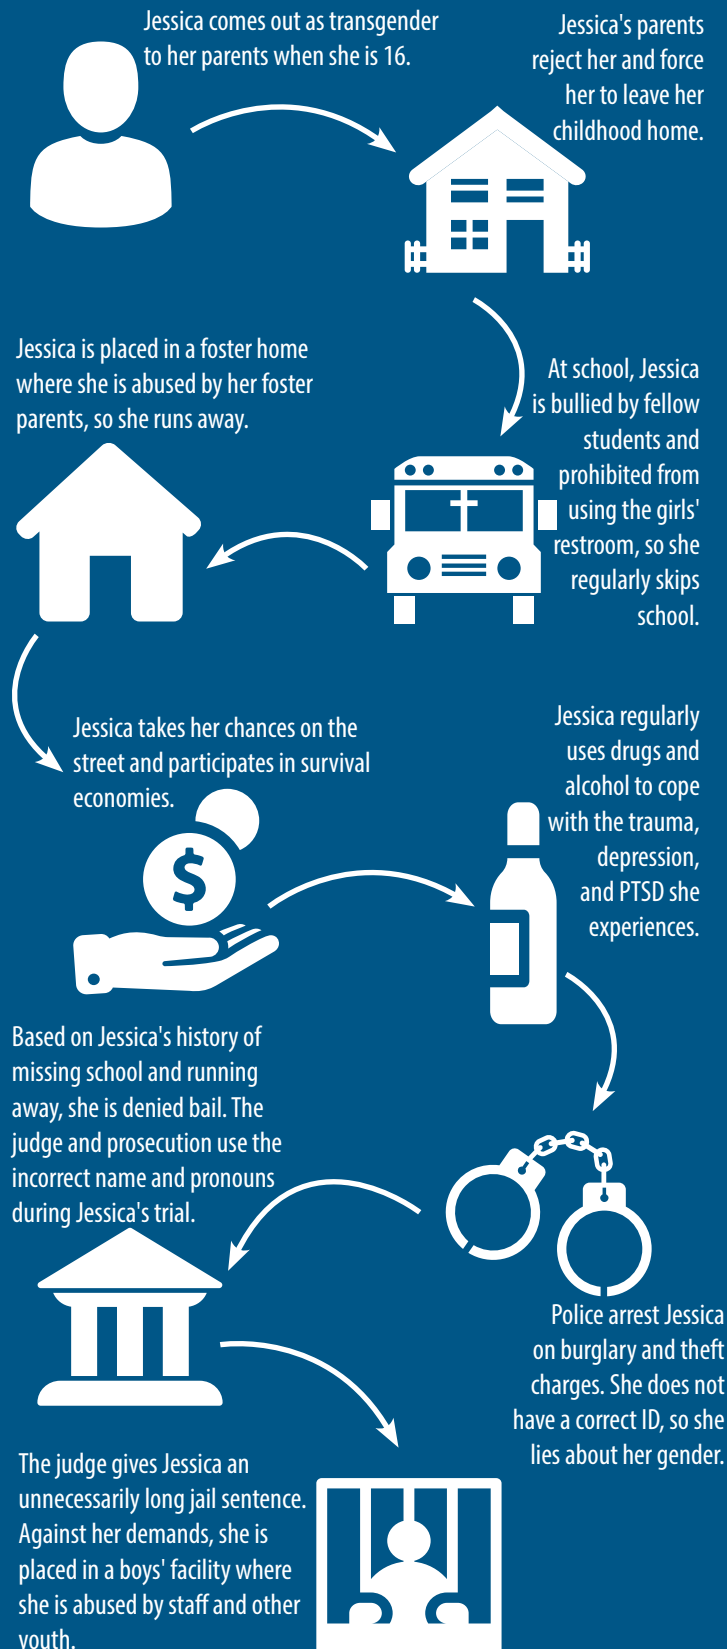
Jessica comes out as transgender to her parents when she is 16.

Jessica's parents reject her and force her to leave her childhood home.

Jessica is placed in a foster home where she is abused by her foster parents, so she runs away.

At school, Jessica is bullied by fellow students and prohibited from using the girls' restroom, so she regularly skips school.

Jessica takes her chances on the street and participates in survival economies.

Jessica regularly uses drugs and alcohol to cope with the trauma, depression, and PTSD she experiences.

Based on Jessica's history of missing school and running away, she is denied bail. The judge and prosecution use the incorrect name and pronouns during Jessica's trial.

Police arrest Jessica on burglary and theft charges. She does not have a correct ID, so she lies about her gender.

The judge gives Jessica an unnecessarily long jail sentence. Against her demands, she is placed in a boys' facility where she is abused by staff and other youth.